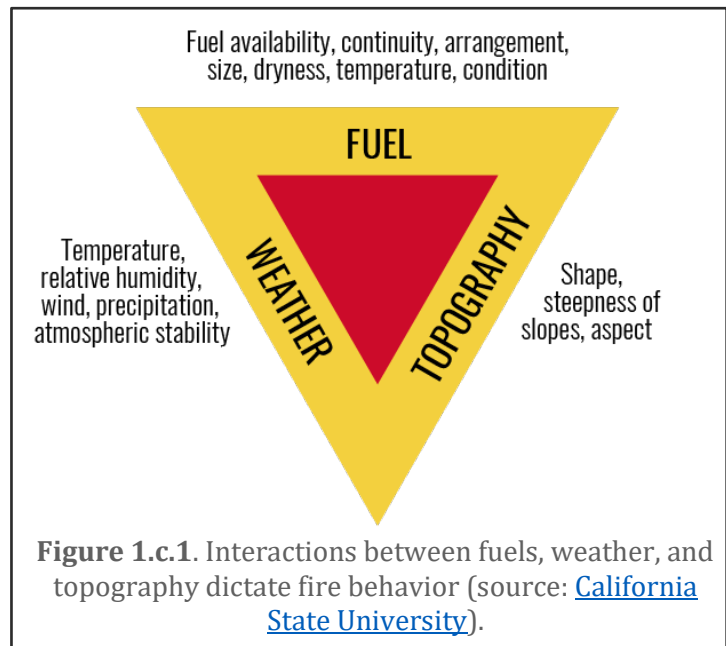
Fuel availability, continuity, arrangement, size, dryness, temperature, condition

FUEL

Temperature, relative humidity, wind, precipitation, atmospheric stability

WEATHER

TOPOGRAPHY

Shape, steepness of slopes, aspect

**Figure 1.c.1**. Interactions between fuels, weather, and topography dictate fire behavior (source: California State University).